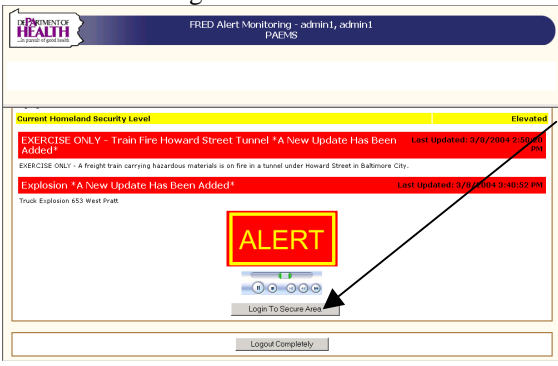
DEPARTMENT OF HEALTH
...in pursuit of good health

FRED Alert Monitoring - admin1, admin1
PAEMS

Current Homeland Security Level | Elevated

EXERCISE ONLY - Train Fire Howard Street Tunnel *A New Update Has Been Added*
Last Updated: 9/8/2004 2:50:00 PM

EXERCISE ONLY - A freight train carrying hazardous materials is on fire in a tunnel under Howard Street in Baltimore City.

Explosion *A New Update Has Been Added*
Last Updated: 3/8/2004 3:40:52 PM

Truck Explosion 653 West Pratt

ALERT

Login To Secure Area

Logout Completely